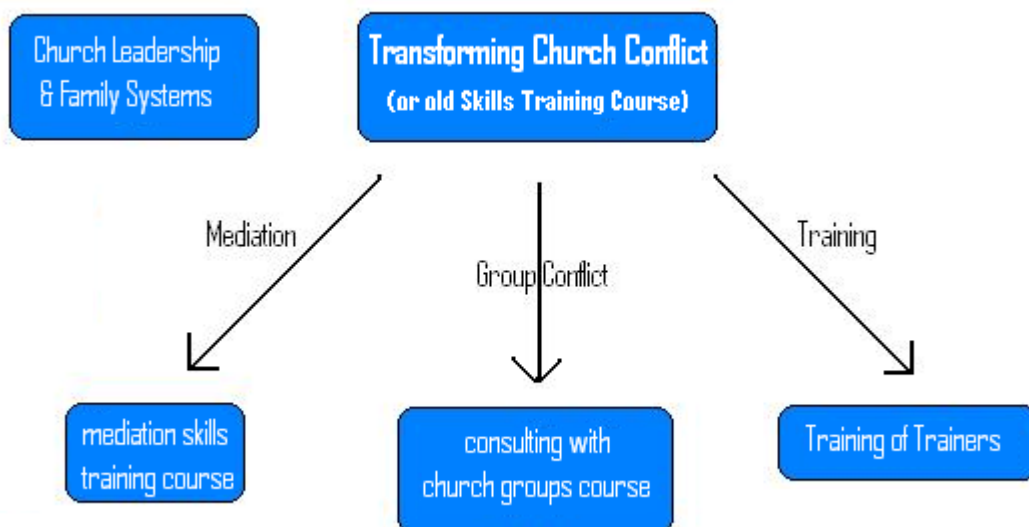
Church Leadership & Family Systems

Transforming Church Conflict
(or old Skills Training Course)

Mediation

Group Conflict

Training

mediation skills training course

consulting with church groups course

Training of Trainers